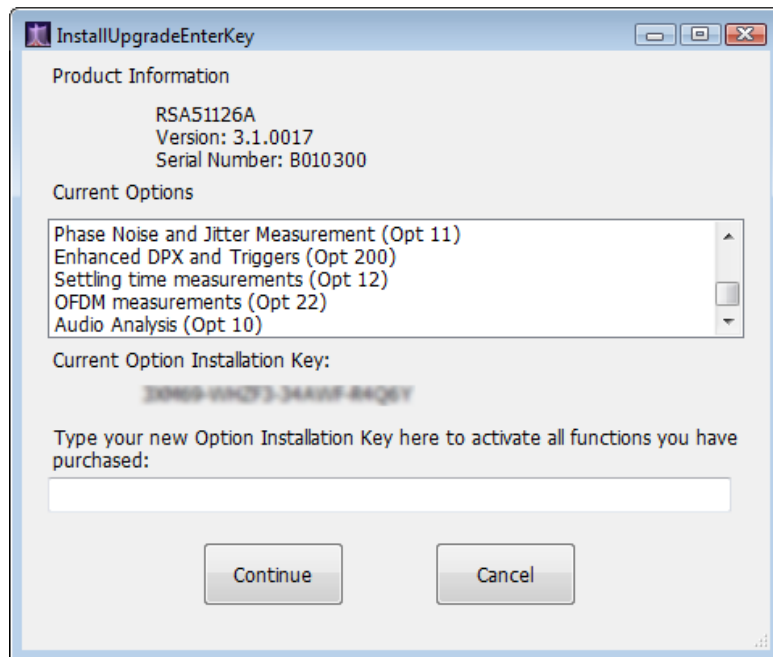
InstallUpgradeEnterKey

Product Information

RSA51126A
Version: 3.1.0017
Serial Number: B010300

Current Options

Phase Noise and Jitter Measurement (Opt 11)
Enhanced DPX and Triggers (Opt 200)
Settling time measurements (Opt 12)
OFDM measurements (Opt 22)
Audio Analysis (Opt 10)

Current Option Installation Key:

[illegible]

Type your new Option Installation Key here to activate all functions you have purchased:

Continue

Cancel